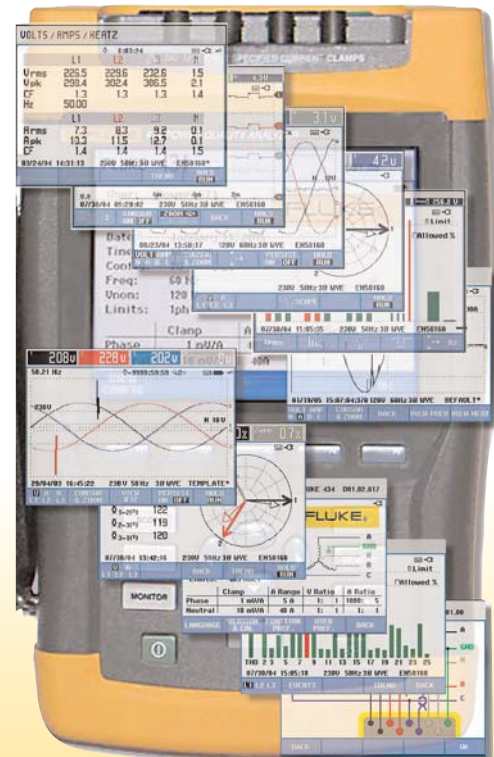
VOLTS / AMPS / HERTZ

0:03:24

|  | L1 | L2 | L3 | N |
|---|---|---|---|---|
| Vrms | 226.5 | 229.6 | 232.6 | 1.5 |
| Vpk | 290.4 | 302.4 | 306.5 | 2.1 |
| CF | 1.3 | 1.3 | 1.3 | 1.4 |
| Hz | 50.00 |  |  |  |

|  | L1 | L2 | L3 | N |
|---|---|---|---|---|
| Arms | 7.3 | 8.3 | 9.2 | 0.1 |
| Apk | 13.3 | 11.5 | 12.7 | 0.1 |
| CF | 1.4 | 1.4 | 1.4 | 1.5 |

03/24/04 16:31:13 230V 50Hz 3Ø WYE EN50160

TREND HOLD RUN

SPECIFIED CURRENT CLAMPS

07/30/04 01:29:42 230V 50Hz 3Ø WYE EN50160

CURSOR ON OFF ZOOM BACK HOLD RUN

06/23/04 13:50:17 120V 60Hz 3Ø WYE EN50160

VOLT AMP CURSOR & ZOOM PERSIST ON OFF HOLD RUN

31V

42V

230V 50Hz 3Ø WYE EN50160

SCOPE HOLD RUN

Date
Time
Conf
Freq: 60 H
Vnom: 120
Limits:
Phase
Clamp
1 mV/A
40A

256.2 V
Limit
Allowed %

11:05:05 EN50160

10/19/01 15:07:04 230V 50Hz 3Ø WYE DEFAULT*

208V 228V 202V

50.21 Hz

230V

29/04/03 16:45:22 230V 50Hz 3Ø WYE TEMPLATE*

CURSOR & ZOOM VIEW PERSIST ON OFF HOLD RUN

122
119
120

07/30/04 13:42:16

230V 50Hz 3Ø WYE EN50160

BACK TREND HOLD RUN

FLUKE 434 DU1.02.017

FLUKE

|  | Clamp | A Range | V Ratio | A Ratio |
|---|---|---|---|---|
| Phase | 1 mV/A | 5 A | 1:1 | 1000:5 |
| Neutral | 10 mV/A | 40 A | 1:1 | 1:1 |

LANGUAGE VERSION & CAL CONTRAST PREF. USER PREF. BACK

Limit
Allowed %

THD 2 3 5 7 9 11 13 15 17 19 21 23 25

07/30/04 15:05:18 230V 50Hz 3Ø WYE EN50160

EVENTS TREND BACK

MONITOR

A
B
C
N
GND

BACK OK